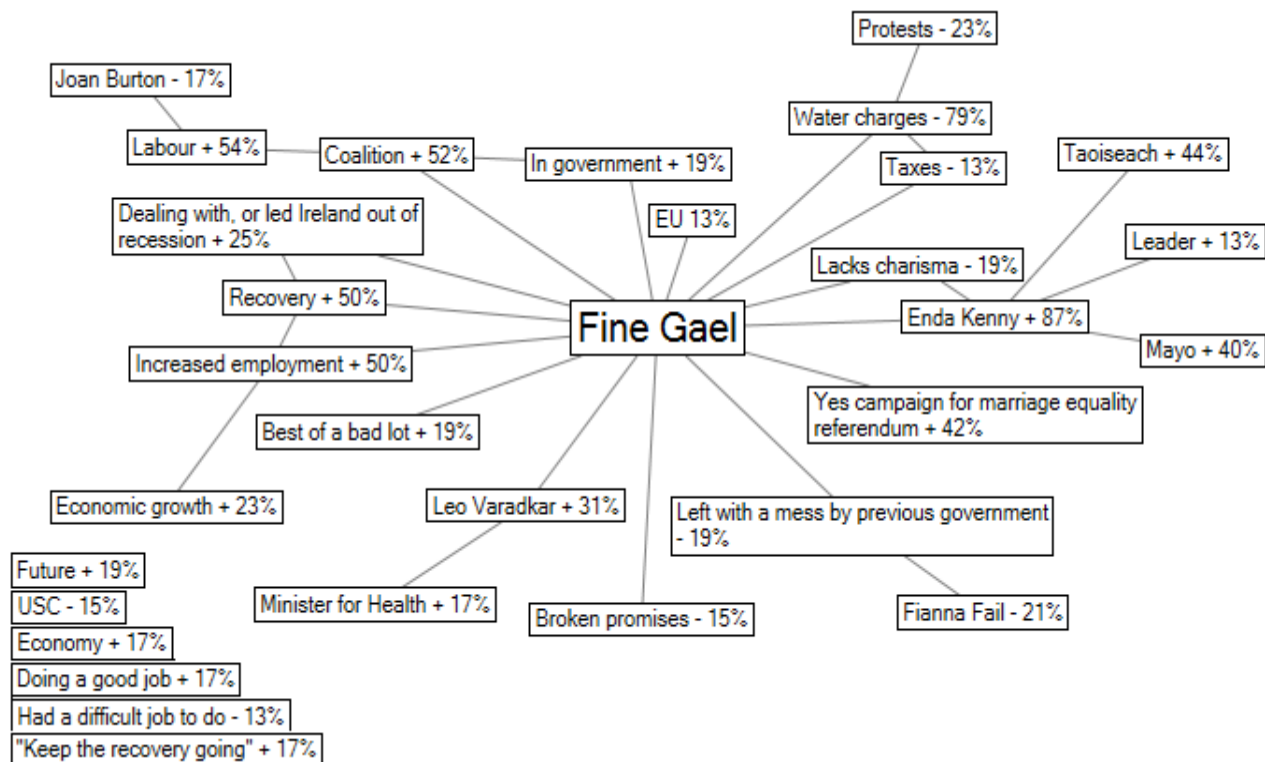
Protests - 23%

Joan Burton - 17%

Water charges - 79%

Labour + 54%

Coalition + 52%

In government + 19%

Taxes - 13%

Taoiseach + 44%

Dealing with, or led Ireland out of recession + 25%

EU 13%

Leader + 13%

Lacks charisma - 19%

Recovery + 50%

Fine Gael

Enda Kenny + 87%

Mayo + 40%

Increased employment + 50%

Yes campaign for marriage equality referendum + 42%

Best of a bad lot + 19%

Economic growth + 23%

Leo Varadkar + 31%

Left with a mess by previous government - 19%

Future + 19%

USC - 15%

Minister for Health + 17%

Broken promises - 15%

Fianna Fail - 21%

Economy + 17%

Doing a good job + 17%

Had a difficult job to do - 13%

"Keep the recovery going" + 17%